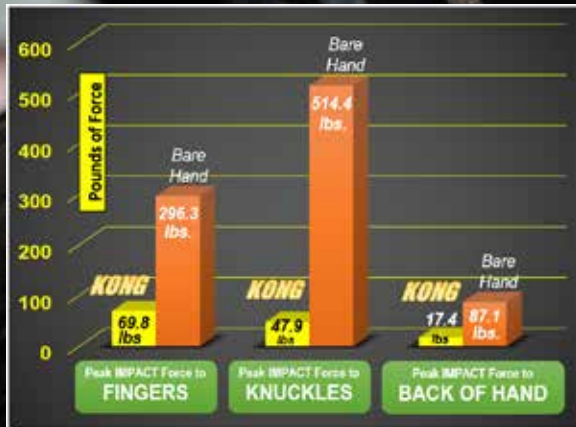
600
500
400
300
200
100
0

Pounds of Force

KONG
69.8 lbs
Bare Hand
296.3 lbs.
Peak IMPACT Force to FINGERS

KONG
47.9 lbs
Bare Hand
514.4 lbs.
Peak IMPACT Force to KNUCKLES

KONG
17.4 lbs
Bare Hand
87.1 lbs.
Peak IMPACT Force to BACK OF HAND